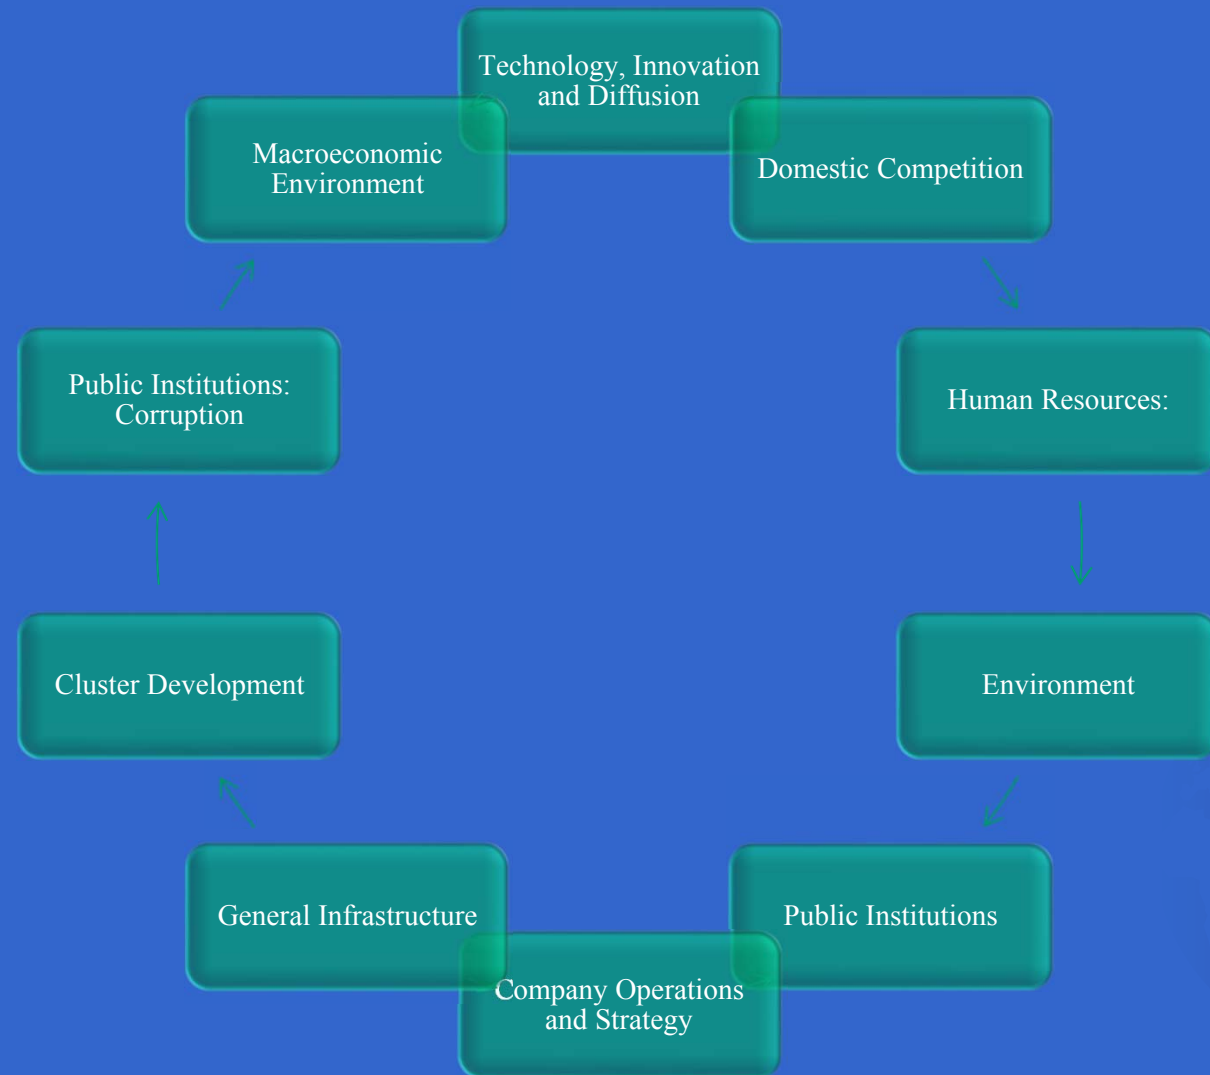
Technology, Innovation and Diffusion

Domestic Competition

Human Resources:

Environment

Public Institutions

Company Operations and Strategy

General Infrastructure

Cluster Development

Public Institutions: Corruption

Macroeconomic Environment